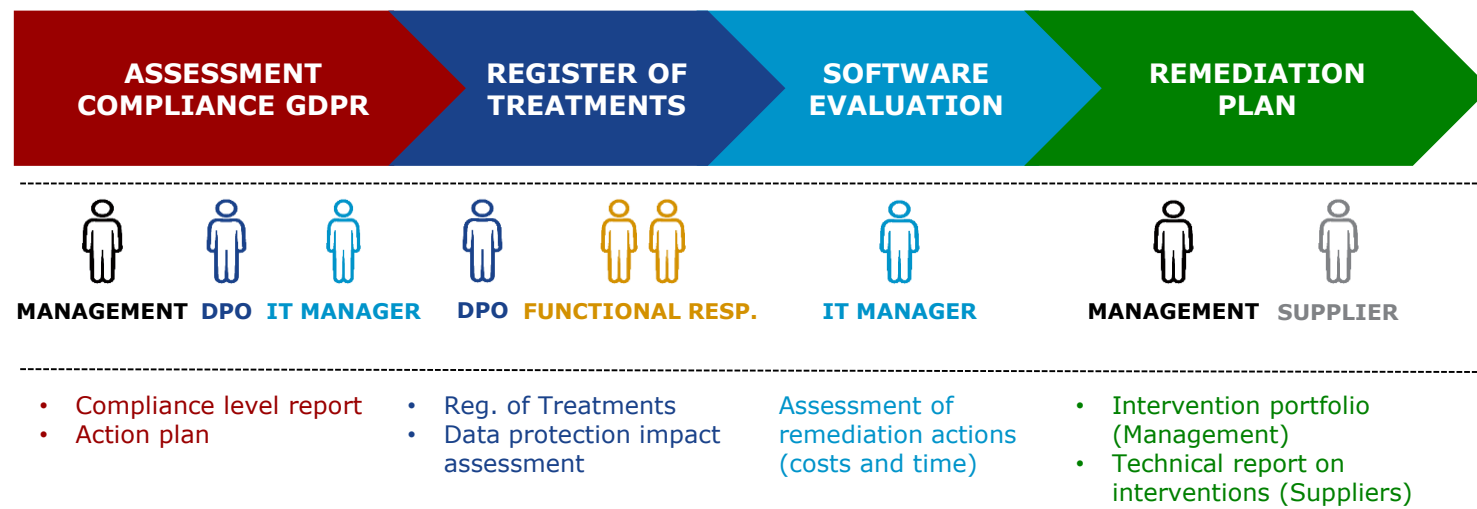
ASSESSMENT COMPLIANCE GDPR

REGISTER OF TREATMENTS

SOFTWARE EVALUATION

REMEDIATION PLAN

MANAGEMENT DPO IT MANAGER

DPO FUNCTIONAL RESP.

IT MANAGER

MANAGEMENT SUPPLIER

• Compliance level report
• Action plan

• Reg. of Treatments
• Data protection impact assessment

Assessment of remediation actions (costs and time)

• Intervention portfolio (Management)
• Technical report on interventions (Suppliers)